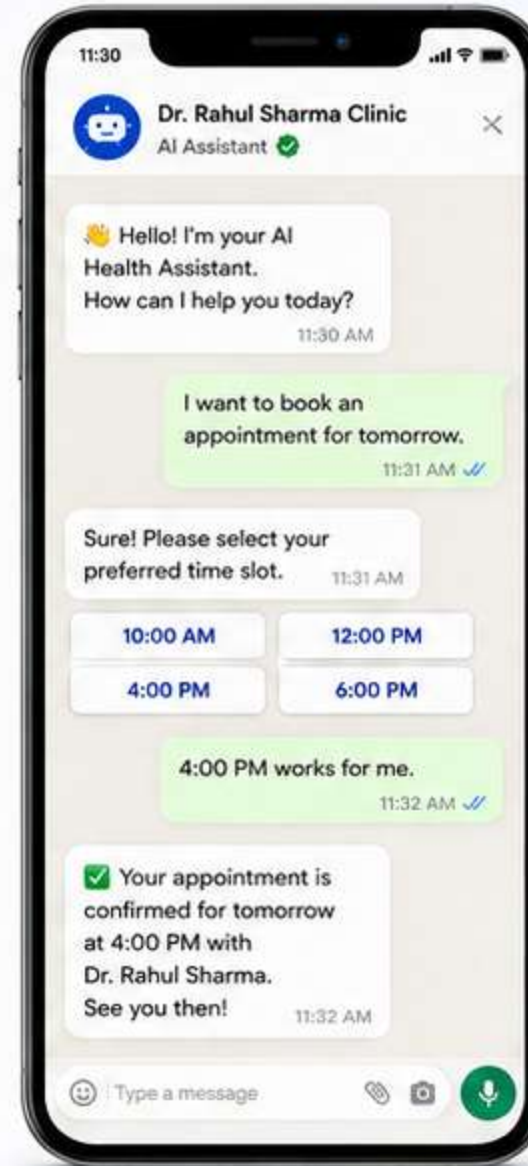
11:30

Dr. Rahul Sharma Clinic
AI Assistant

👋 Hello! I'm your AI Health Assistant.
How can I help you today?
11:30 AM

I want to book an appointment for tomorrow.
11:31 AM

Sure! Please select your preferred time slot.
11:31 AM

| 10:00 AM | 12:00 PM |
|---|---|
| 4:00 PM | 6:00 PM |

4:00 PM works for me.
11:32 AM

✅ Your appointment is confirmed for tomorrow at 4:00 PM with Dr. Rahul Sharma.
See you then!
11:32 AM

Type a message